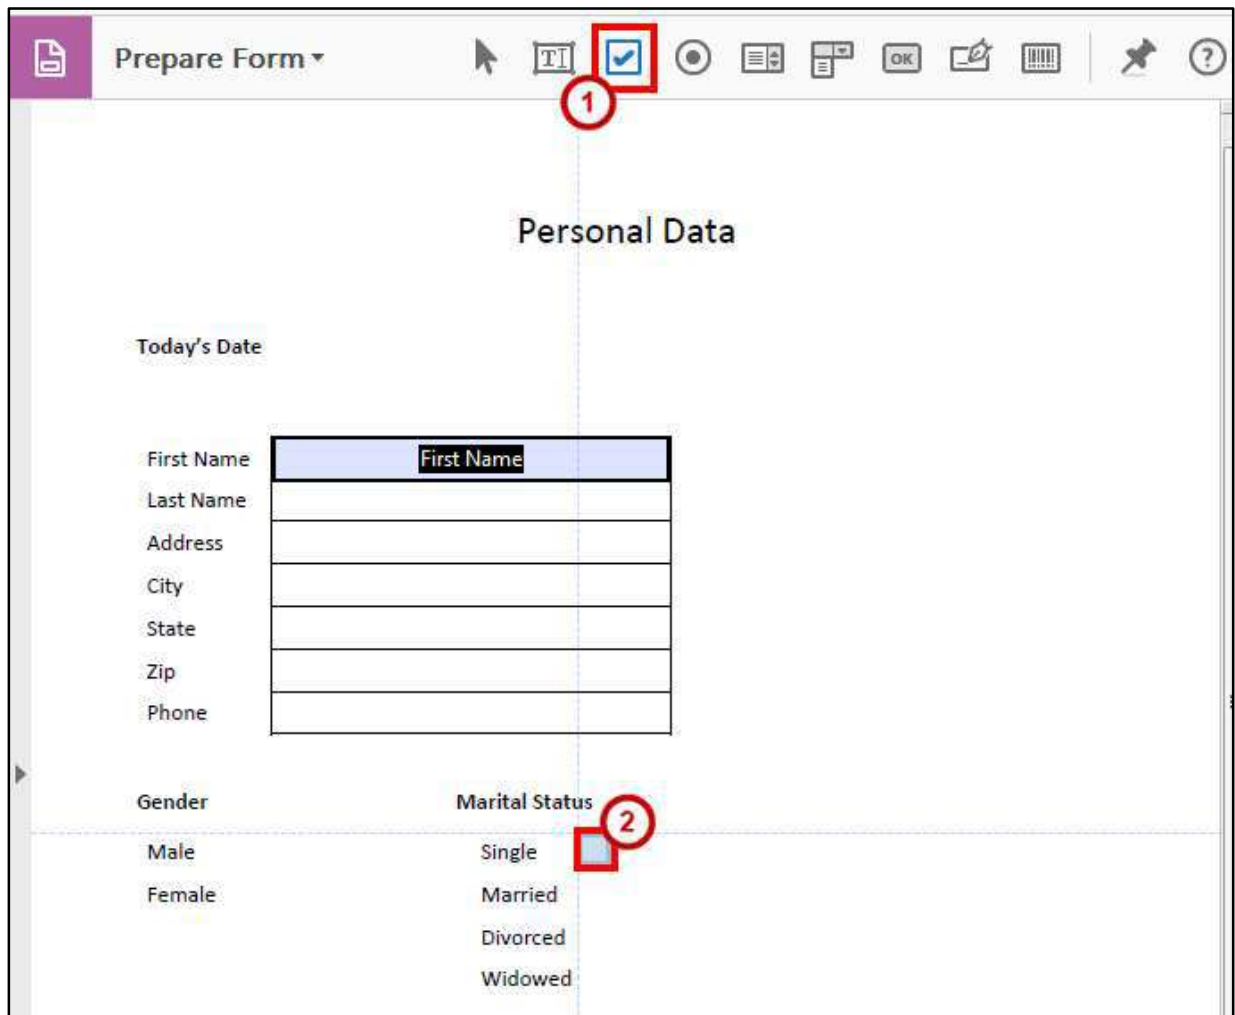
Prepare Form

1

Personal Data

Today's Date

| First Name | First Name |
|---|---|
| Last Name | |
| Address | |
| City | |
| State | |
| Zip | |
| Phone | |

Gender

Male

Female

Marital Status

2

Single

Married

Divorced

Widowed